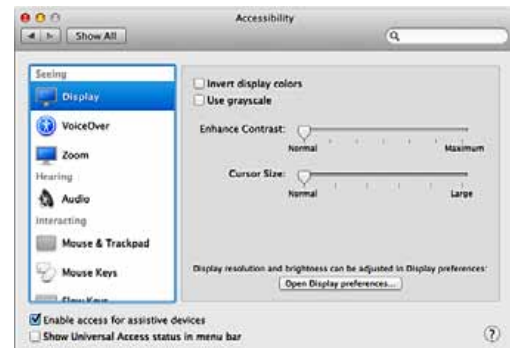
Accessibility

Show All

Seeing

Display

VoiceOver

Zoom

Hearing

Audio

Interacting

Mouse & Trackpad

Mouse Keys

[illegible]

Invert display colors

Use grayscale

Enhance Contrast:

Normal

Maximum

Cursor Size:

Normal

Large

Display resolution and brightness can be adjusted in Display preferences:

Open Display preferences...

Enable access for assistive devices

Show Universal Access status in menu bar

?